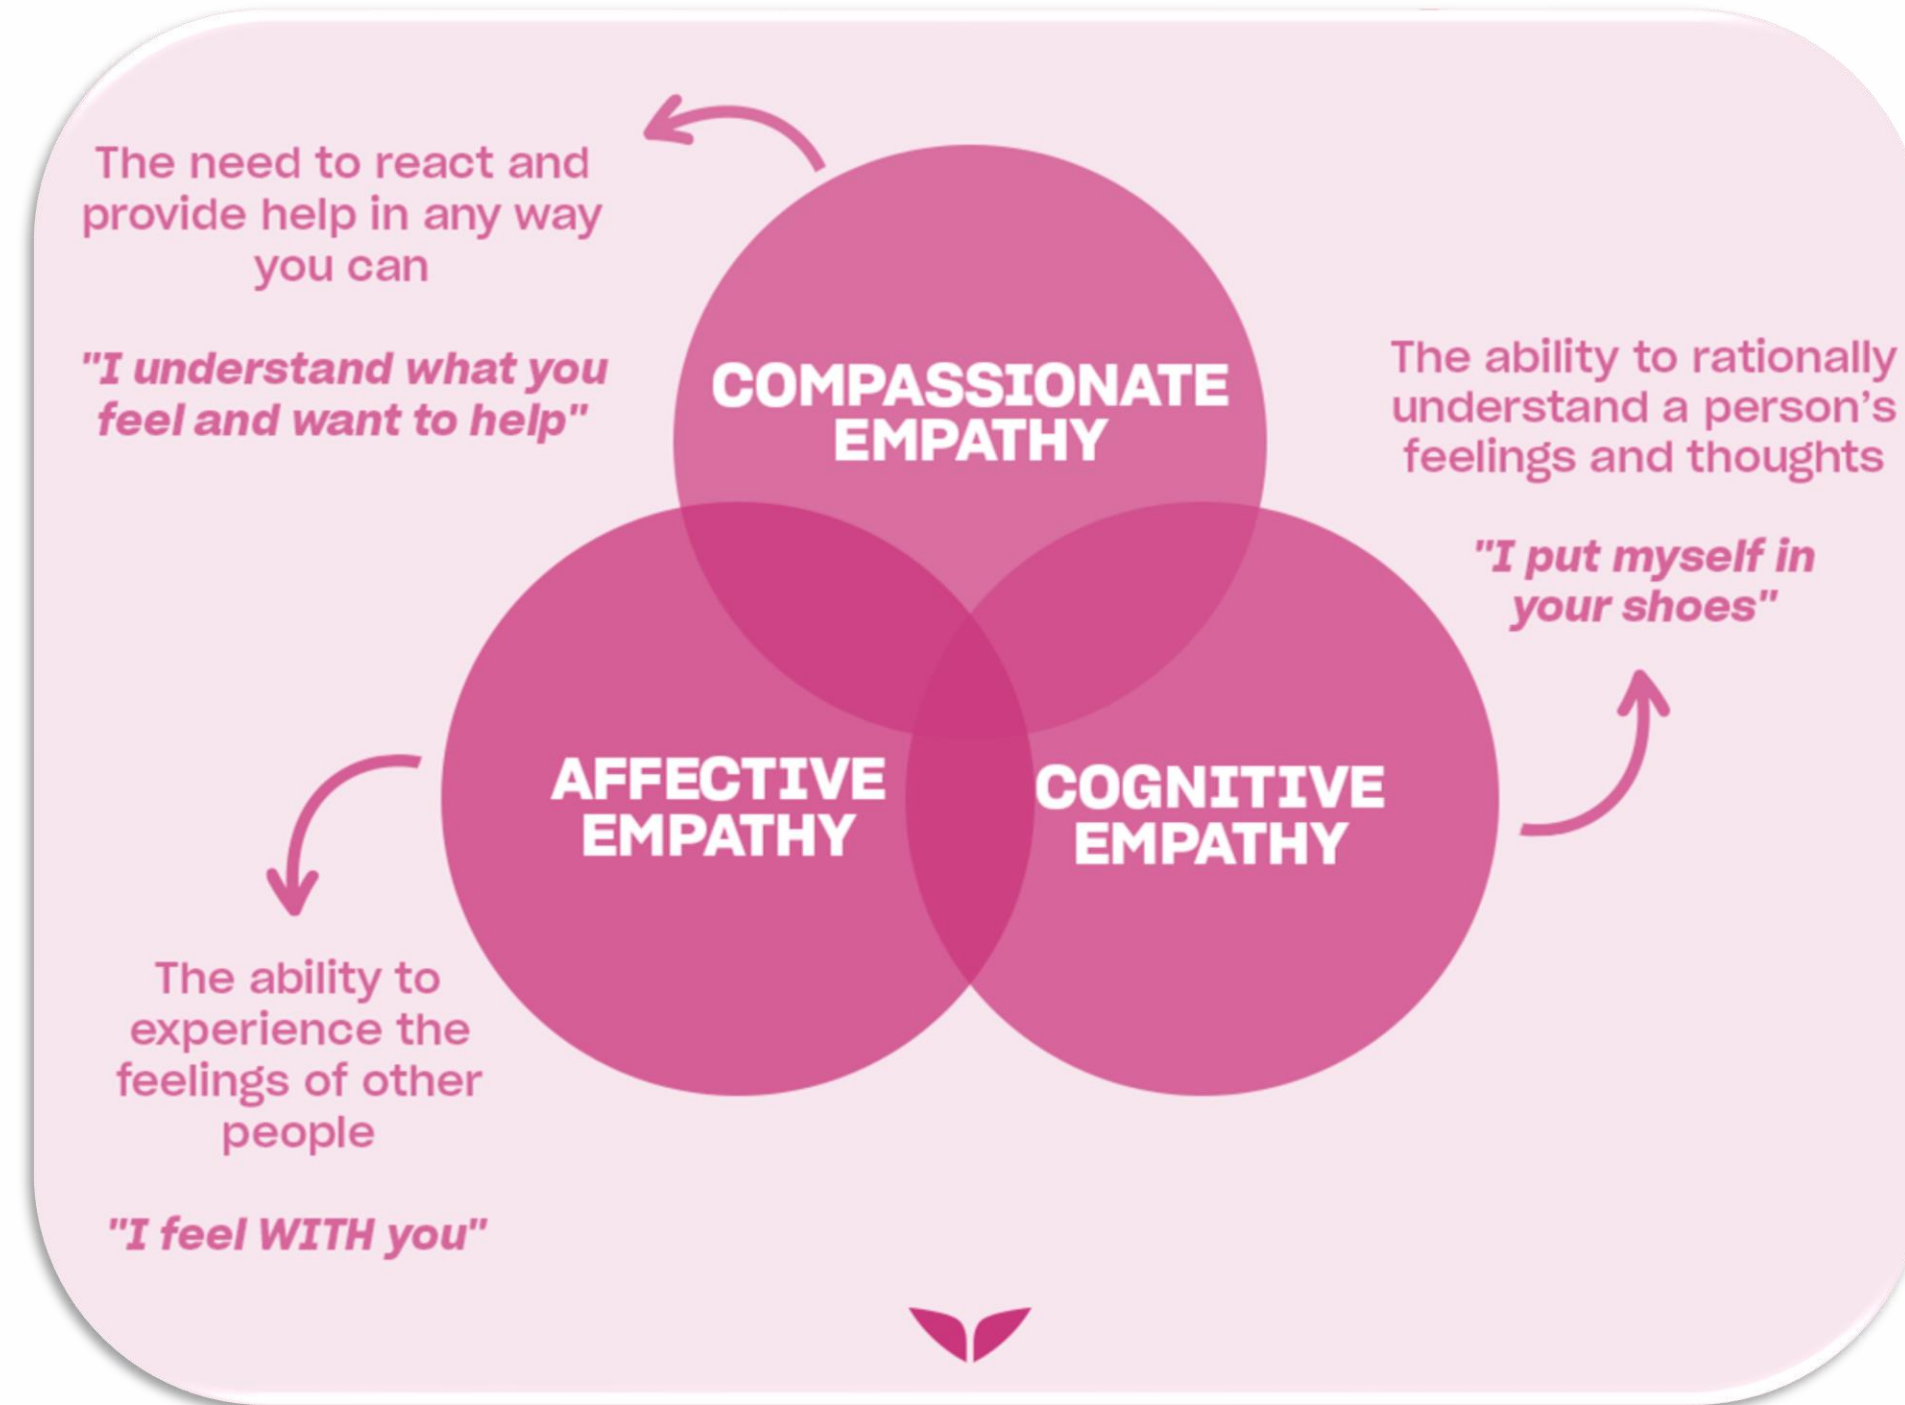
The need to react and provide help in any way you can

"I understand what you feel and want to help"

COMPASSIONATE EMPATHY

The ability to rationally understand a person's feelings and thoughts

"I put myself in your shoes"

AFFECTIVE EMPATHY

COGNITIVE EMPATHY

The ability to experience the feelings of other people

"I feel WITH you"